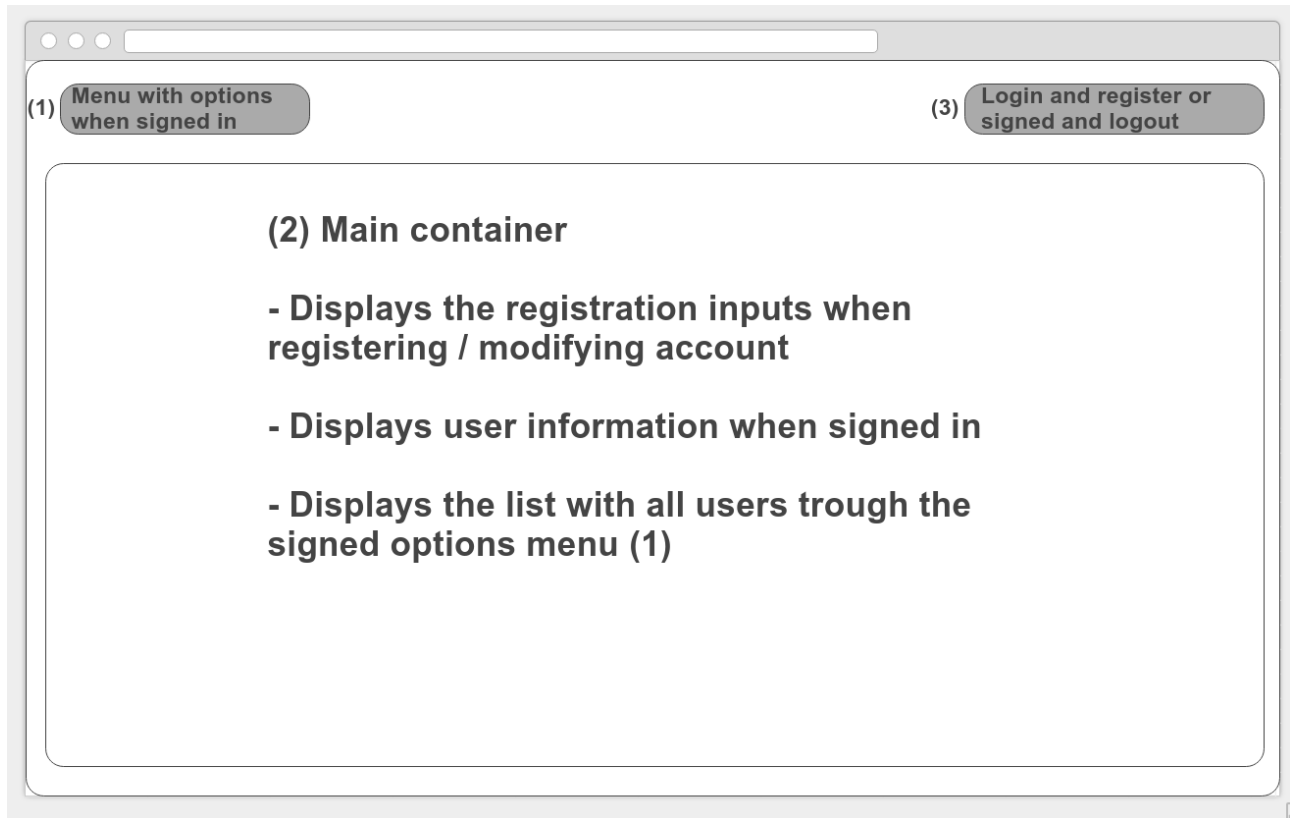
(1) Menu with options when signed in

(3) Login and register or signed and logout

(2) Main container

- Displays the registration inputs when registering / modifying account

- Displays user information when signed in

- Displays the list with all users trough the signed options menu (1)